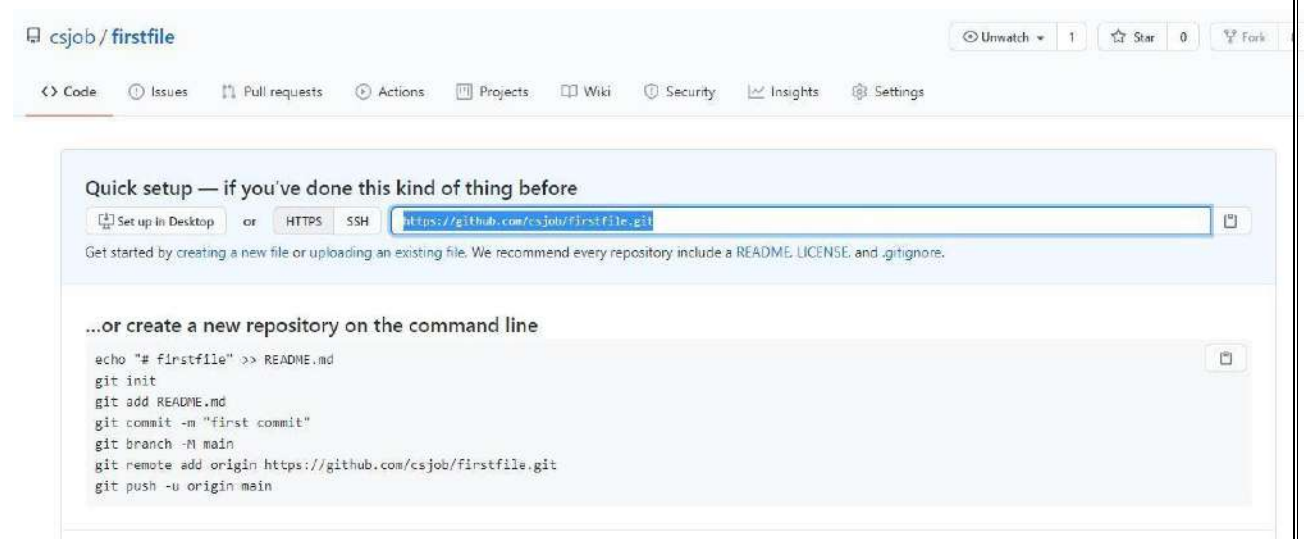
csjob / firstfile

Unwatch 1 Star 0 Fork

<> Code Issues Pull requests Actions Projects Wiki Security Insights Settings

Quick setup — if you've done this kind of thing before

Set up in Desktop or HTTPS SSH https://github.com/csjob/firstfile.git

Get started by creating a new file or uploading an existing file. We recommend every repository include a README, LICENSE, and .gitignore.

...or create a new repository on the command line

echo "# firstfile" >> README.md
git init
git add README.md
git commit -m "first commit"
git branch -M main
git remote add origin https://github.com/csjob/firstfile.git
git push -u origin main